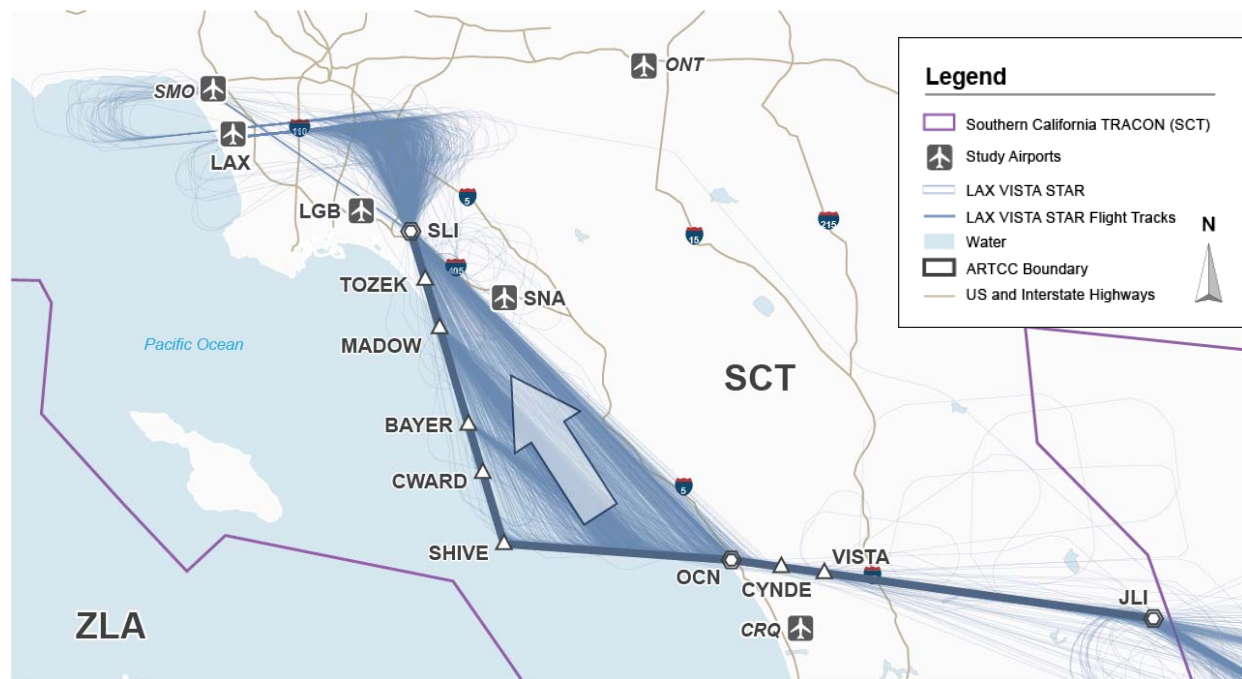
Legend
Southern California TRACON (SCT)
Study Airports
LAX VISTA STAR
LAX VISTA STAR Flight Tracks
Water
ARTCC Boundary
US and Interstate Highways
N

SMO
ONT
110
LAX
5
LGB
SLI
15
215
TOZEK
405
SNA
MADOW
Pacific Ocean
SCT
BAYER
CWARD
5
SHIVE
OCN
CYNDE
VISTA
JLI
ZLA
CRQ